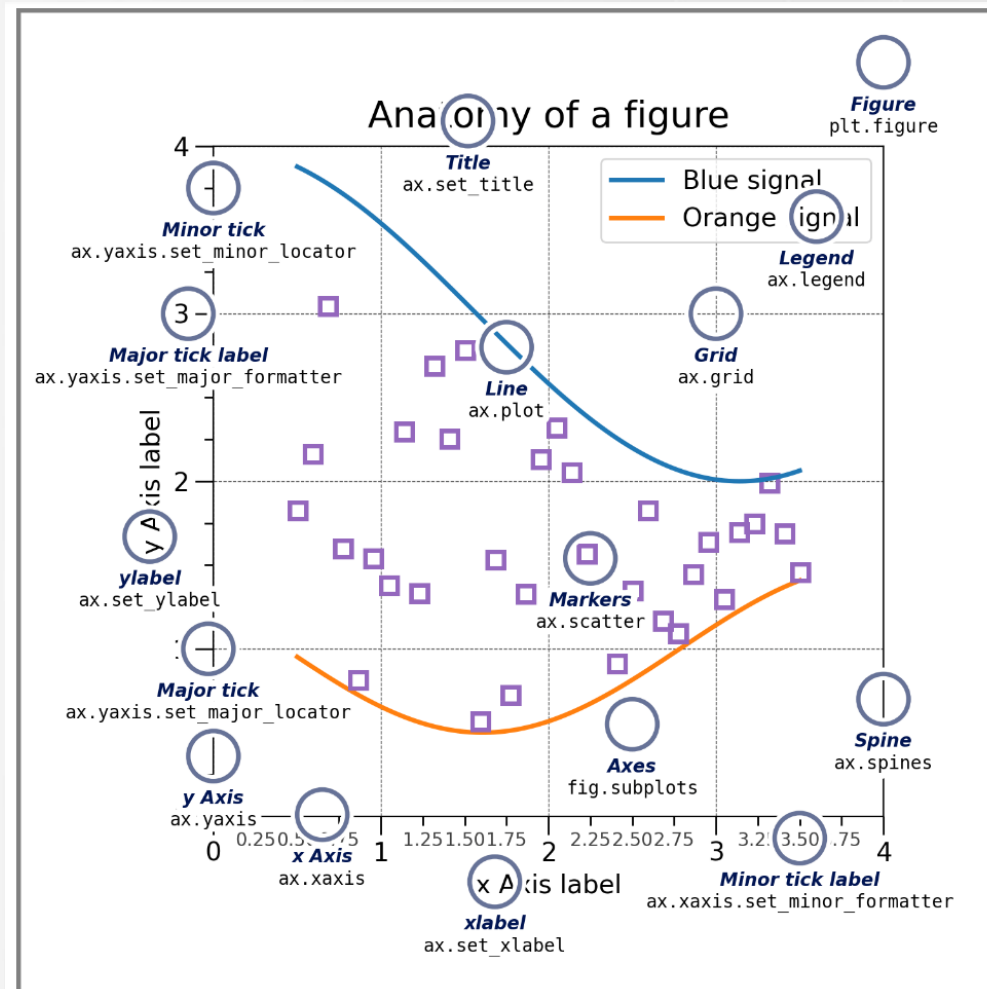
Figure
plt.figure

Ana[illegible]ny of a figure

Title
ax.set_title

Blue signal
Orange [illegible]ignal

Legend
ax.legend

4

Minor tick
ax.yaxis.set_minor_locator

3

Major tick label
ax.yaxis.set_major_formatter

Grid
ax.grid

Line
ax.plot

y A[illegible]is label

2

ylabel
ax.set_ylabel

Markers
ax.scatter

Major tick
ax.yaxis.set_major_locator

Spine
ax.spines

Axes
fig.subplots

y Axis
ax.yaxis

0 0.25 0.5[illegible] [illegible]75 1 1.25 1.50 1.75 2 2.25 2.50 2.75 3 3.2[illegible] 3.50 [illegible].75 4

x Axis
ax.xaxis

x A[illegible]is label

Minor tick label
ax.xaxis.set_minor_formatter

xlabel
ax.set_xlabel